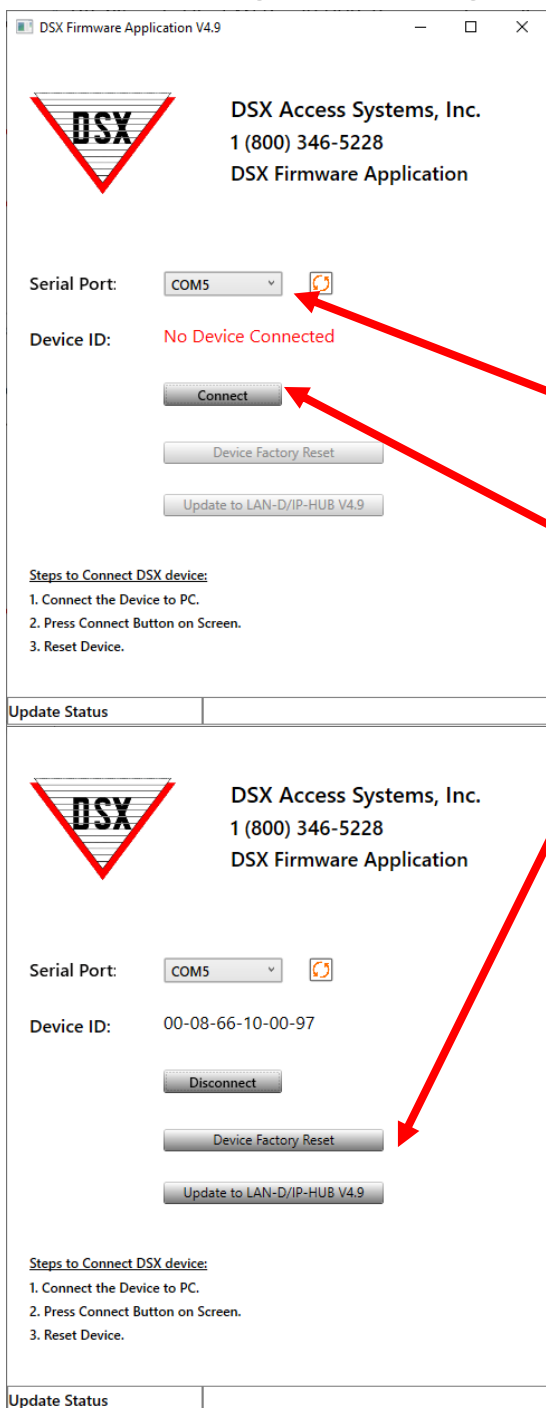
DSX Firmware Application V4.9

DSX

DSX Access Systems, Inc.
1 (800) 346-5228
DSX Firmware Application

Serial Port: COM5

Device ID: No Device Connected

Connect

Device Factory Reset

Update to LAN-D/IP-HUB V4.9

Steps to Connect DSX device:
1. Connect the Device to PC.
2. Press Connect Button on Screen.
3. Reset Device.

Update Status

DSX

DSX Access Systems, Inc.
1 (800) 346-5228
DSX Firmware Application

Serial Port: COM5

Device ID: 00-08-66-10-00-97

Disconnect

Device Factory Reset

Update to LAN-D/IP-HUB V4.9

Steps to Connect DSX device:
1. Connect the Device to PC.
2. Press Connect Button on Screen.
3. Reset Device.

Update Status